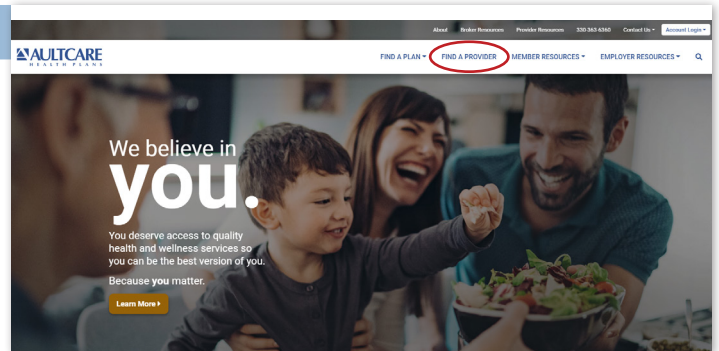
About Broker Resources Provider Resources 330-363-6360 Contact Us Account Login

AULTCARE HEALTH PLANS

FIND A PLAN FIND A PROVIDER MEMBER RESOURCES EMPLOYER RESOURCES

We believe in you.

You deserve access to quality health and wellness services so you can be the best version of you.

Because you matter.

Learn More